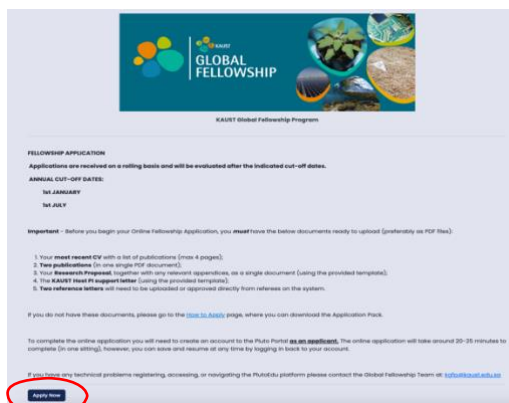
KAUST
GLOBAL FELLOWSHIP

KAUST Global Fellowship Program

FELLOWSHIP APPLICATION

Applications are received on a rolling basis and will be evaluated after the indicated cut-off dates.

ANNUAL CUT-OFF DATES:

1st JANUARY

1st JULY

Important - Before you begin your Online Fellowship Application, you must have the below documents ready to upload (preferably as PDF files):

1. Your most recent CV with a list of publications (max 4 pages);
2. Two publications (in one single PDF document);
3. Your Research Proposal, together with any relevant appendices, as a single document (using the provided template);
4. The KAUST Host PI support letter (using the provided template).
5. Two reference letters will need to be uploaded or approved directly from referees on the system.

If you do not have these documents, please go to the How to Apply page, where you can download the Application Pack.

To complete the online application you will need to create an account to the Pluto Portal as an applicant. The online application will take around 20-25 minutes to complete (in one sitting); however, you can save and resume at any time by logging in back to your account.

If you have any technical problems registering, accessing, or navigating the PlutoEdu platform please contact the Global Fellowship Team at: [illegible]@kaust.edu.sa

Apply Now